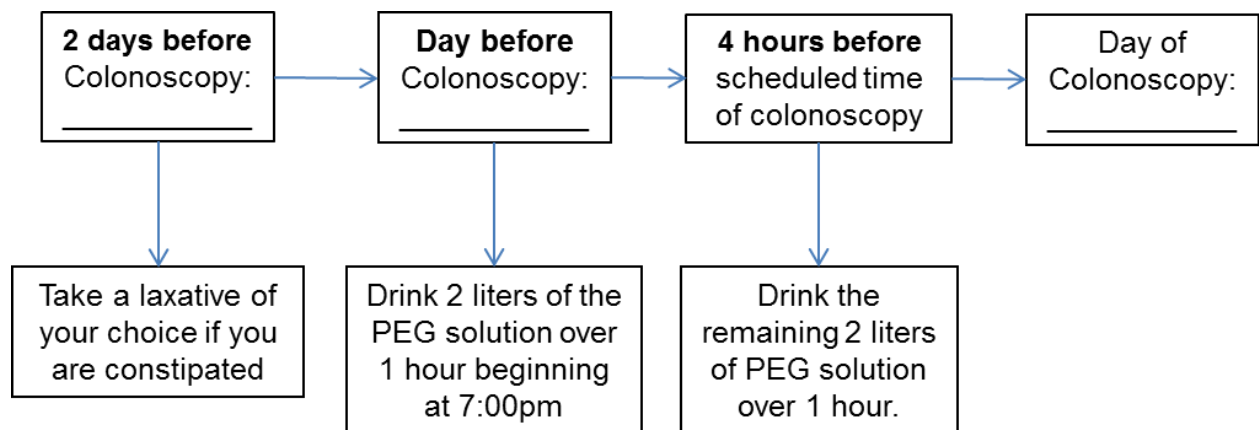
**2 days before** Colonoscopy: ____________

**Day before** Colonoscopy: ____________

**4 hours before** scheduled time of colonoscopy

Day of Colonoscopy: ____________

Take a laxative of your choice if you are constipated

Drink 2 liters of the PEG solution over 1 hour beginning at 7:00pm

Drink the remaining 2 liters of PEG solution over 1 hour.